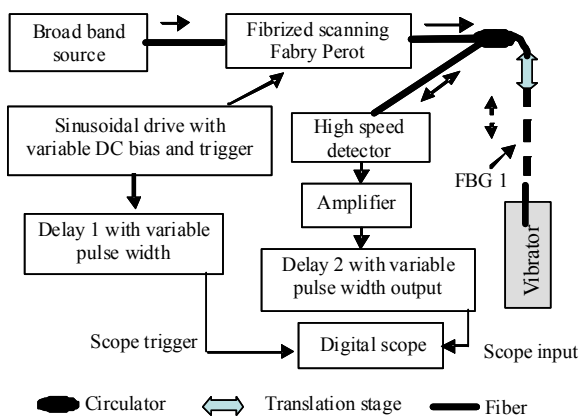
Broad band source

Fibrized scanning Fabry Perot

Sinusoidal drive with variable DC bias and trigger

High speed detector

FBG 1

Amplifier

Delay 1 with variable pulse width

Delay 2 with variable pulse width output

Vibrator

Scope trigger

Digital scope

Scope input

Circulator

Translation stage

Fiber